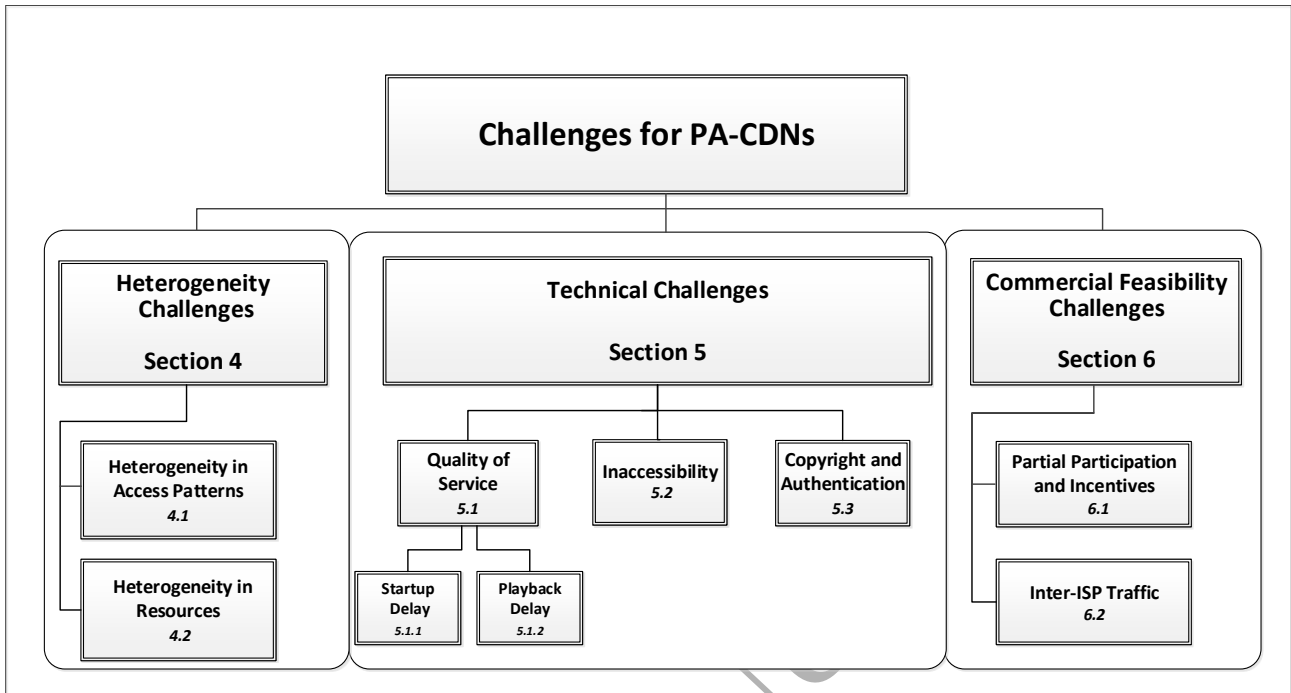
Challenges for PA-CDNs

Heterogeneity Challenges

Section 4

Heterogeneity in Access Patterns
4.1

Heterogeneity in Resources
4.2

Technical Challenges

Section 5

Quality of Service
5.1

Inaccessibility
5.2

Copyright and Authentication
5.3

Startup Delay
5.1.1

Playback Delay
5.1.2

Commercial Feasibility Challenges

Section 6

Partial Participation and Incentives
6.1

Inter-ISP Traffic
6.2